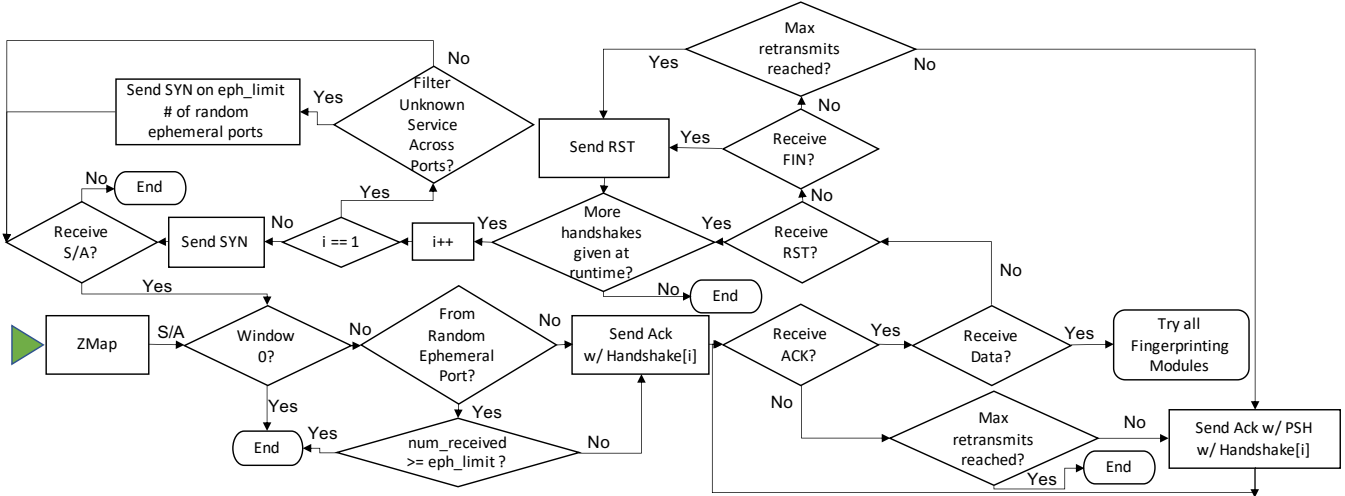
Max retransmits reached?

Yes

No

No

Send SYN on eph_limit # of random ephemeral ports

Yes

Filter Unknown Service Across Ports?

No

Send RST

Yes

Receive FIN?

No

End

Yes

No

Receive S/A?

No

Send SYN

i == 1

Yes

i++

Yes

More handshakes given at runtime?

Yes

Receive RST?

No

No

End

Yes

ZMap

S/A

Window 0?

No

From Random Ephemeral Port?

No

Send Ack w/ Handshake[i]

Receive ACK?

Yes

Receive Data?

Yes

Try all Fingerprinting Modules

Yes

Yes

No

End

Yes

num_received >= eph_limit ?

No

Max retransmits reached?

No

Send Ack w/ PSH w/ Handshake[i]

End

Yes